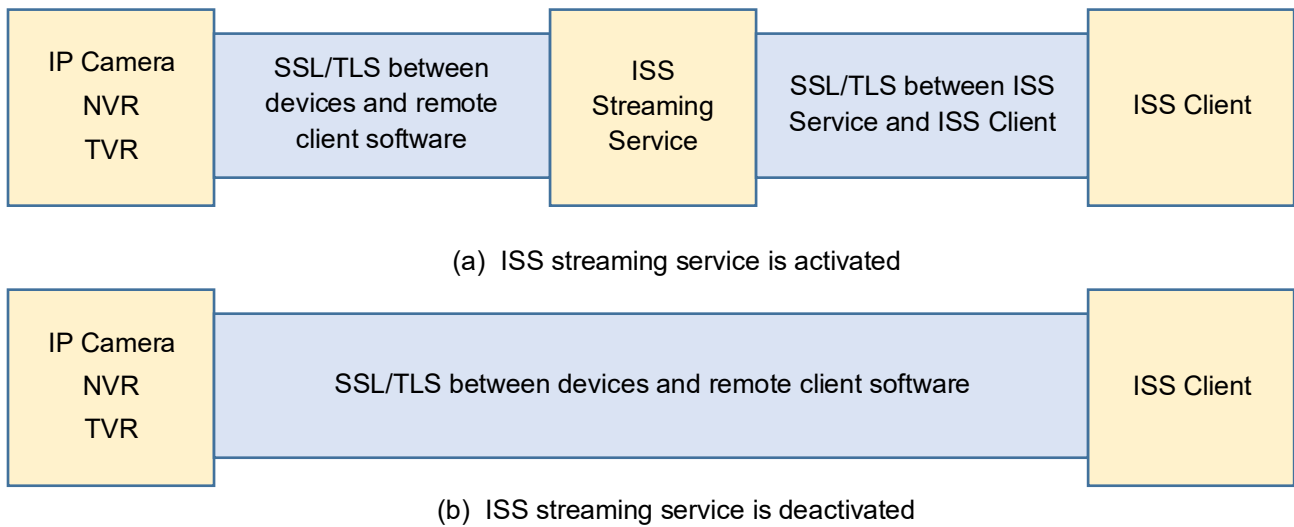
IP Camera
NVR
TVR

SSL/TLS between devices and remote client software

ISS Streaming Service

SSL/TLS between ISS Service and ISS Client

ISS Client

(a) ISS streaming service is activated

IP Camera
NVR
TVR

SSL/TLS between devices and remote client software

ISS Client

(b) ISS streaming service is deactivated